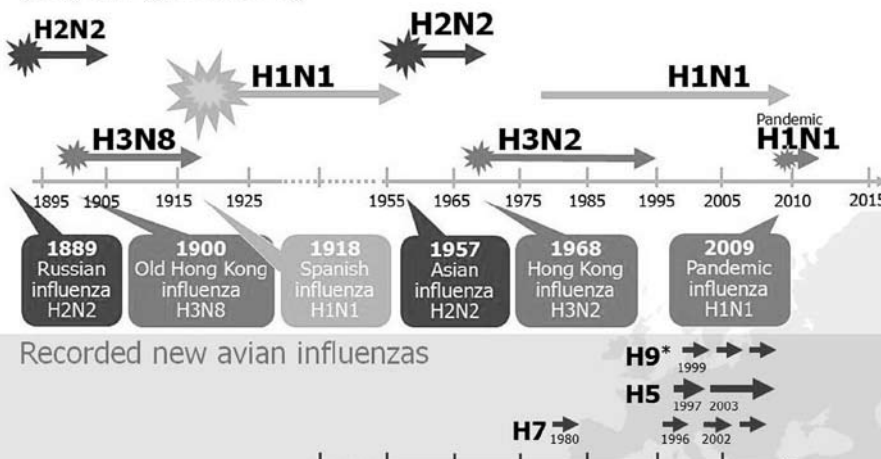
H2N2

H2N2

H1N1

H1N1

H3N8

H3N2

Pandemic
H1N1

1895 1905 1915 1925 1955 1965 1975 1985 1995 2005 2010 2015

1889
Russian influenza
H2N2

1900
Old Hong Kong influenza
H3N8

1918
Spanish influenza
H1N1

1957
Asian influenza
H2N2

1968
Hong Kong influenza
H3N2

2009
Pandemic influenza
H1N1

Recorded new avian influenzas

H9* 1999

H5 1997 2003

H7 1980 1996 2002